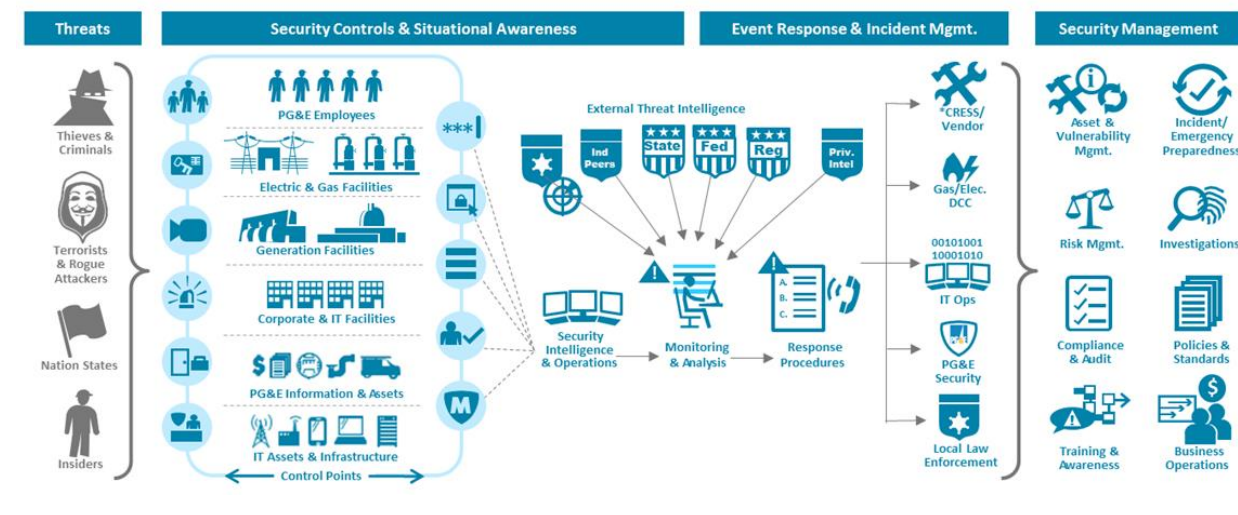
Threats

Security Controls & Situational Awareness

Event Response & Incident Mgmt.

Security Management

Thieves & Criminals

Terrorists & Rogue Attackers

Nation States

Insiders

PG&E Employees

Electric & Gas Facilities

Generation Facilities

Corporate & IT Facilities

$

PG&E Information & Assets

IT Assets & Infrastructure

Control Points

***

M

External Threat Intelligence

Ind Peers

State

Fed

Reg

Priv. Intel

Security Intelligence & Operations

Monitoring & Analysis

A.
B.
C.

Response Procedures

*CRESS/ Vendor

Gas/Elec. DCC

00101001
10001010

IT Ops

PG&E Security

Local Law Enforcement

Asset & Vulnerability Mgmt.

Incident/ Emergency Preparedness

Risk Mgmt.

Investigations

Compliance & Audit

Policies & Standards

Training & Awareness

$

Business Operations